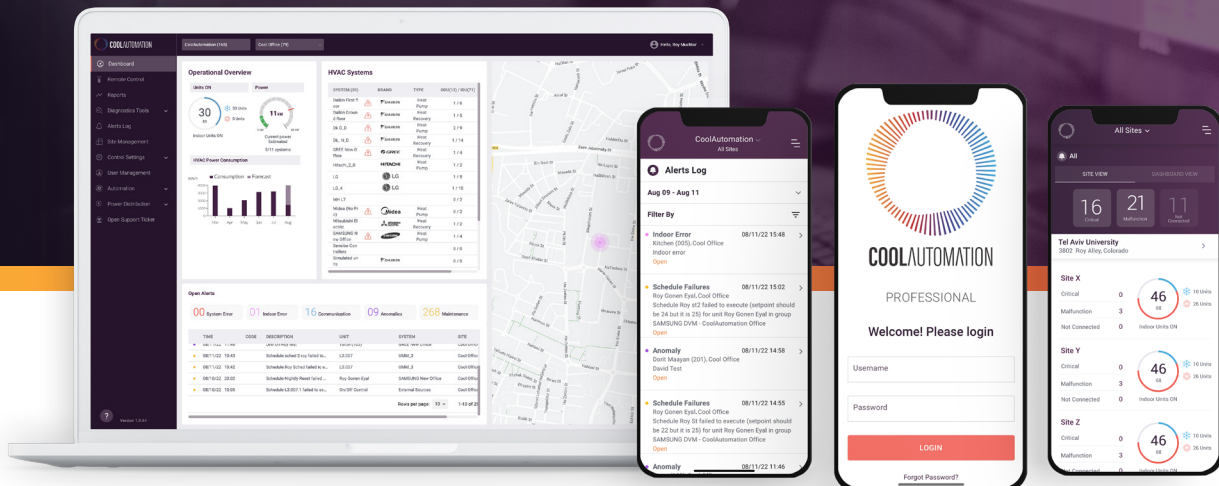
COOLAUTOMATION

CoolAutomation (165) | Cool Office (TR) | Hello, Roy Moeller

Dashboard
Remote Control
Reports
Diagnostics Tools
Alerts Log
Site Management
Control Settings
User Management
Automation
Power Distribution
Open Support Ticket

Version 1.0.0

Operational Overview

Units ON
30
30 Units
5 Units
Indoor Units ON

Power
11kW
Current power Estimated
0/11 systems

HVAC Power Consumption
Consumption Forecast
Mar Apr May Jun Jul Aug

HVAC Systems

| SYSTEM (ID) | BRAND | TYPE | IDU |
|---|---|---|---|
| Daikin First Floor | DAIKIN | Heat Pump | 1/6 |
| Daikin Ground Floor | DAIKIN | Heat Recovery | 1/8 |
| DL_D_D | DAIKIN | Heat Pump | 2/9 |
| DL_N_D | DAIKIN | Heat Recovery | 1/14 |
| GREE New Floor | GREE | Heat Recovery | 1/6 |
| Hitachi_2_6 | HITACHI | Heat Pump | 1/2 |
| LG | LG | | 1/3 |
| LG_4 | LG | | 1/10 |
| MH LT | | | 0/7 |
| Midea | Midea | Heat Pump | 0/2 |
| Mitsubishi | | Heat Recovery | 1/8 |
| SAMSUNG New Office | SAMSUNG | Heat Pump | 1/4 |
| Simulated | DAIKIN | | 0/6 |

Open Alerts
00 System Error
01 Indoor Error
16 Communication
09 Anomalies
268 Maintenance

| TIME | CODE | DESCRIPTION | UNIT | SYSTEM | SITE |
|---|---|---|---|---|---|
| 08/11/22 19:43 | | Schedule sched 3 roy failed to... | LS.007 | GMM_3 | Cool Office |
| 08/11/22 19:42 | | Schedule Roy Sched failed to... | LS.007 | GMM_3 | Cool Office |
| 08/10/22 20:02 | | Schedule Nightly Reset failed... | Roy Gonen Eyal | SAMSUNG New Office | Cool Office |
| 08/10/22 19:59 | | Schedule LS.007.1 failed to... | On/Off Summit | External Sources | Cool Office |

Rows per page: 10 | 1-10 of 2

CoolAutomation
All Sites

Alerts Log
Aug 09 - Aug 11
Filter By

Indoor Error 08/11/22 15:48
Kitchen (005). Cool Office
Indoor error
Open

Schedule Failures 08/11/22 15:02
Roy Gonen Eyal. Cool Office
Schedule Roy st2 failed to execute (setpoint should be 24 but it is 25) for unit Roy Gonen Eyal in group SAMSUNG DVM - CoolAutomation Office
Open

Anomaly 08/11/22 14:58
Dont Maayan (201). Cool Office
David Test
Open

Schedule Failures 08/11/22 14:55
Roy Gonen Eyal. Cool Office
Schedule Roy St failed to execute (setpoint should be 22 but it is 25) for unit Roy Gonen Eyal in group SAMSUNG DVM - CoolAutomation Office
Open

Anomaly 08/11/22 11:46

COOLAUTOMATION
PROFESSIONAL
Welcome! Please login
Username
Password
LOGIN
Forgot Password?

All Sites
All
SITE VIEW | DASHBOARD VIEW
16 Critical | 21 Malfunction | 11 Not Connected

Tel Aviv University
3802 Roy Alley, Colorado

Site X
Critical 0
Malfunction 3
Not Connected 0
46 68
10 Units
26 Units
Indoor Units ON

Site Y
Critical 0
Malfunction 3
Not Connected 0
46 68
10 Units
26 Units
Indoor Units ON

Site Z
Critical 0
Malfunction 3
Not Connected 0
46 68
10 Units
26 Units
Indoor Units ON